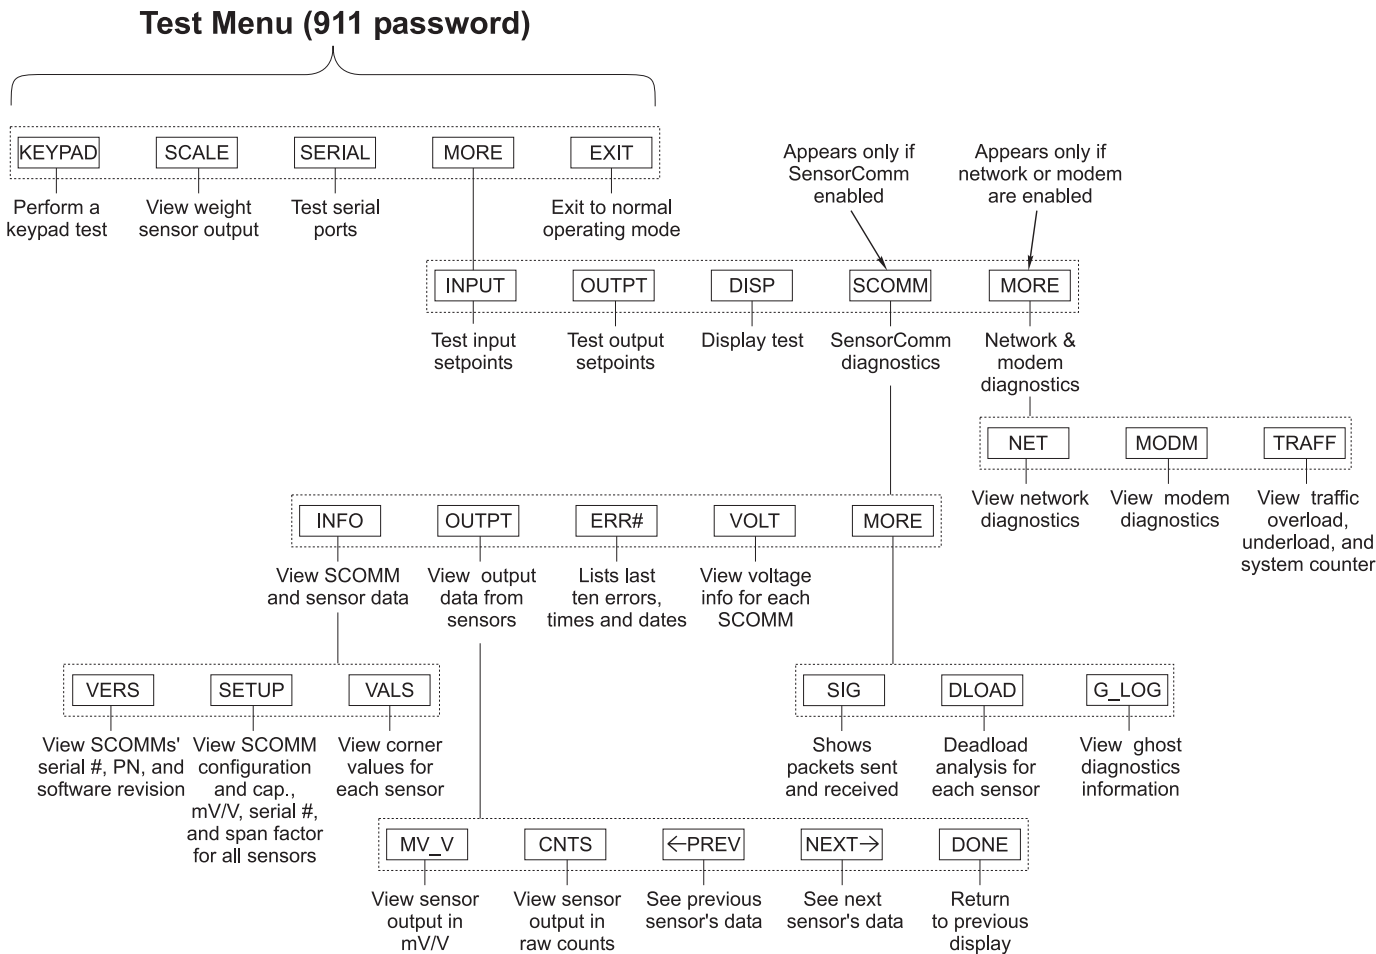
Test Menu (911 password)

KEYPAD
Perform a keypad test

SCALE
View weight sensor output

SERIAL
Test serial ports

MORE

EXIT
Exit to normal operating mode

Appears only if SensorComm enabled

Appears only if network or modem are enabled

INPUT
Test input setpoints

OUTPT
Test output setpoints

DISP
Display test

SCOMM
SensorComm diagnostics

MORE
Network & modem diagnostics

NET
View network diagnostics

MODM
View modem diagnostics

TRAFF
View traffic overload, underload, and system counter

INFO
View SCOMM and sensor data

OUTPT
View output data from sensors

ERR#
Lists last ten errors, times and dates

VOLT
View voltage info for each SCOMM

MORE

VERS
View SCOMMs' serial #, PN, and software revision

SETUP
View SCOMM configuration and cap., mV/V, serial #, and span factor for all sensors

VALS
View corner values for each sensor

SIG
Shows packets sent and received

DLOAD
Deadload analysis for each sensor

G_LOG
View ghost diagnostics information

MV_V
View sensor output in mV/V

CNTS
View sensor output in raw counts

←PREV
See previous sensor's data

NEXT→
See next sensor's data

DONE
Return to previous display